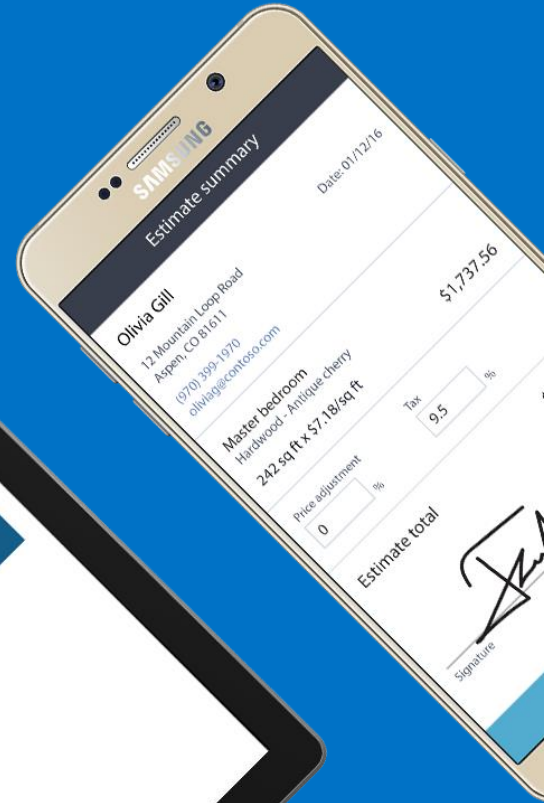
SAMSUNG

Estimate summary

Date: 01/12/16

Olivia Gill
12 Mountain Loop Road
Aspen, CO 81611
(970) 399-1970
oliviag@contoso.com

$1,737.56

Master bedroom
Hardwood - Antique cherry
242 sq ft x $7.18/sq ft

Tax
9.5
%

Price adjustment
0
%

Estimate total

Signature